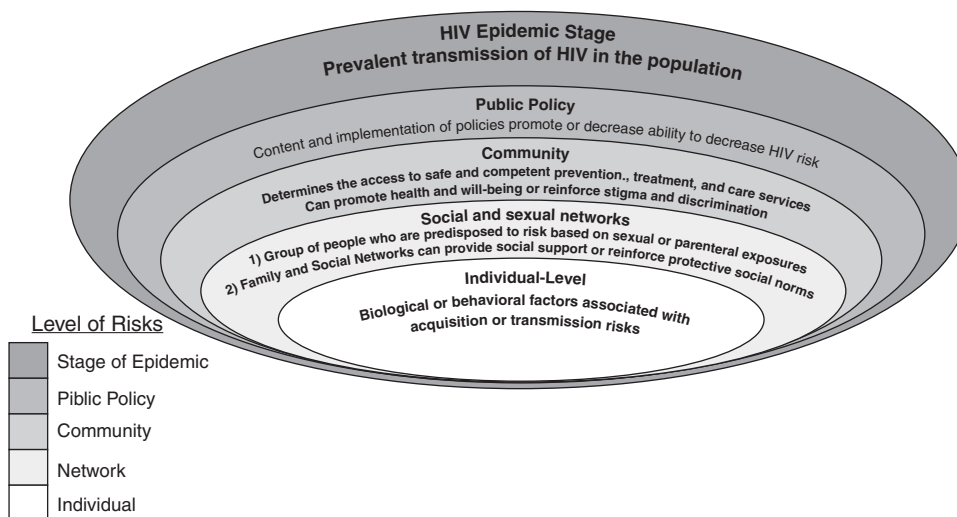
HIV Epidemic Stage
Prevalent transmission of HIV in the population

Public Policy
Content and implementation of policies promote or decrease ability to decrease HIV risk

Community
Determines the access to safe and competent prevention., treatment, and care services
Can promote health and will-being or reinforce stigma and discrimination

Social and sexual networks
1) Group of people who are predisposed to risk based on sexual or parenteral exposures
2) Family and Social Networks can provide social support or reinforce protective social norms

Individual-Level
Biological or behavioral factors associated with acquisition or transmission risks

Level of Risks
Stage of Epidemic
Piblic Policy
Community
Network
Individual